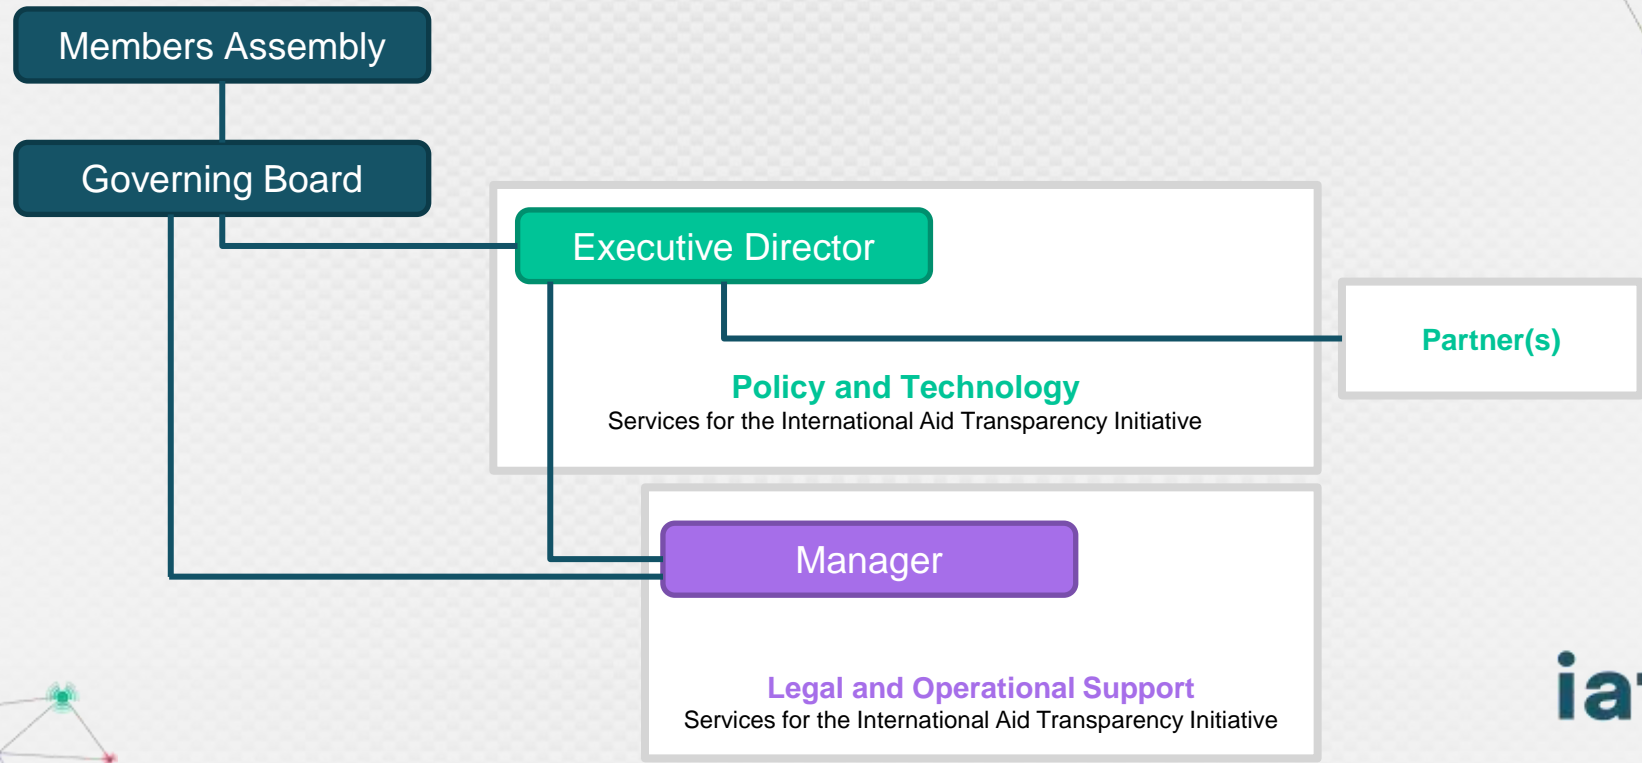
Members Assembly

Governing Board

Executive Director

Partner(s)

Policy and Technology
Services for the International Aid Transparency Initiative

Manager

Legal and Operational Support
Services for the International Aid Transparency Initiative

ia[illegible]